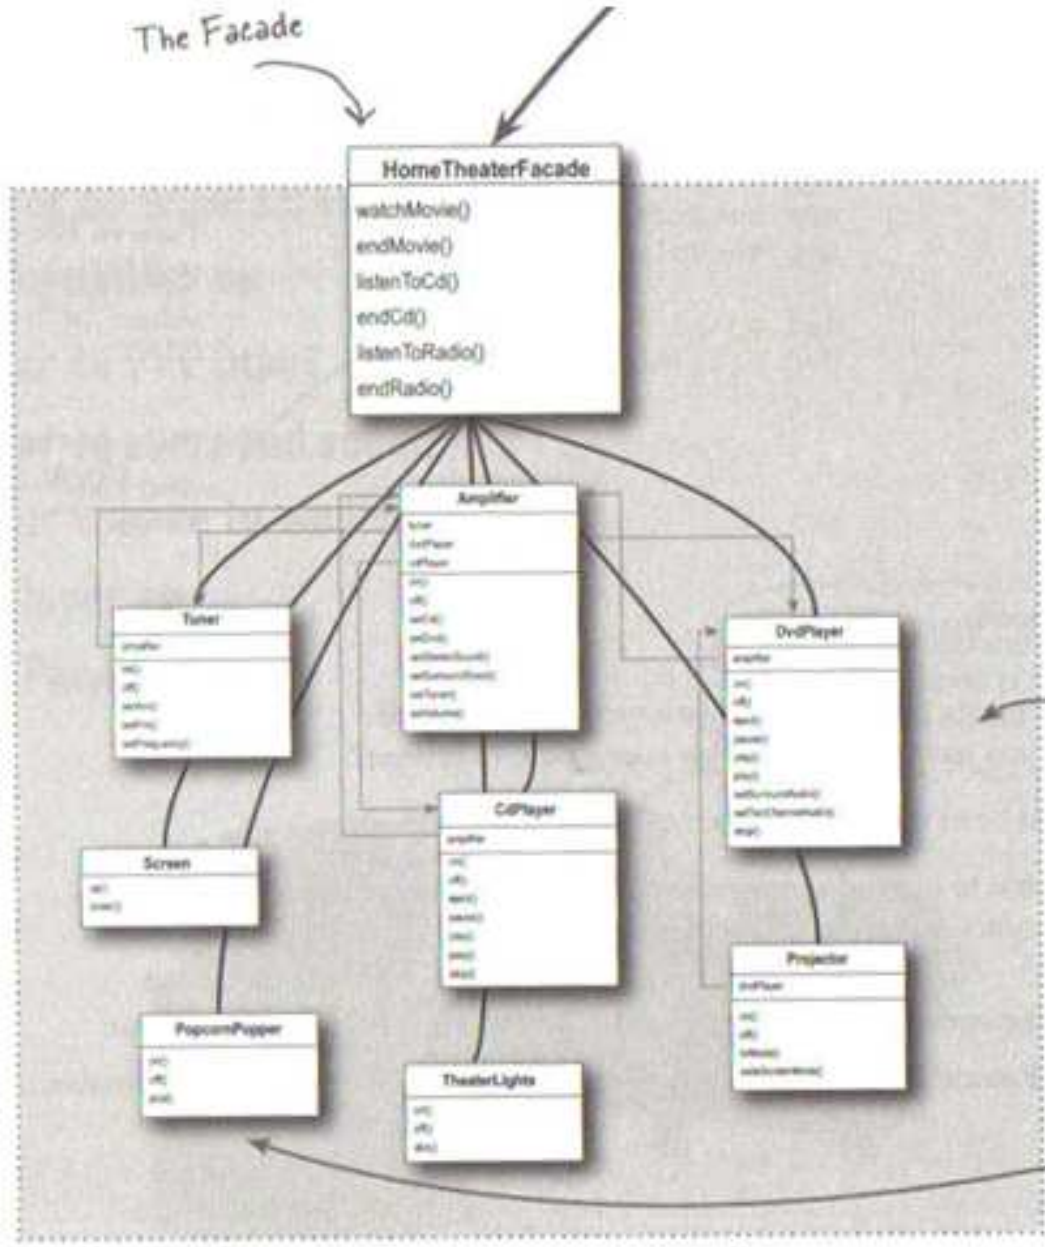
The Facade

HomeTheaterFacade

watchMovie()
endMovie()
listenToCd()
endCd()
listenToRadio()
endRadio()

Amplifier

tuner
dvdPlayer
cdPlayer

on()
off()
setCd()
setDvd()
setStereoSound()
setSurroundSound()
setTuner()
setVolume()

Tuner

amplifier

on()
off()
setAm()
setFm()
setFrequency()

DvdPlayer

amplifier

on()
off()
eject()
pause()
play()
play()
setSurroundAudio()
setTwoChannelAudio()
stop()

CdPlayer

amplifier

on()
off()
eject()
pause()
play()
play()
stop()

Screen

up()
down()

Projector

dvdPlayer

on()
off()
tvMode()
wideScreenMode()

PopcornPopper

on()
off()
pop()

TheaterLights

on()
off()
dim()